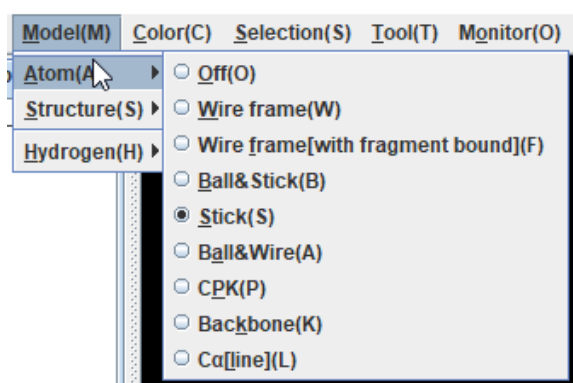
Model(M) Color(C) Selection(S) Tool(T) Monitor(O)

Atom(A
Structure(S)
Hydrogen(H)

Off(O)
Wire frame(W)
Wire frame[with fragment bound](F)
Ball&Stick(B)
Stick(S)
Ball&Wire(A)
CPK(P)
Backbone(K)
Cα[line](L)